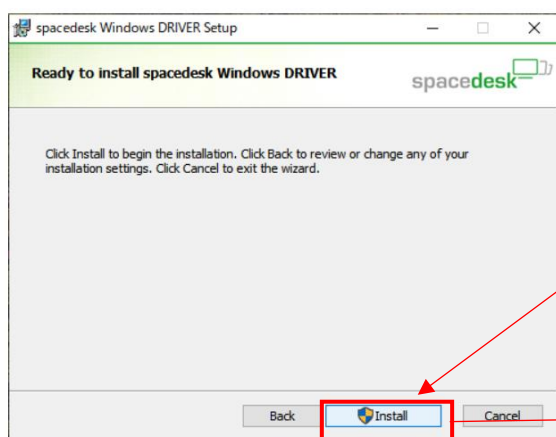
spacedesk Windows DRIVER Setup

Ready to install spacedesk Windows DRIVER

spacedesk

Click Install to begin the installation. Click Back to review or change any of your installation settings. Click Cancel to exit the wizard.

Back

Install

Cancel